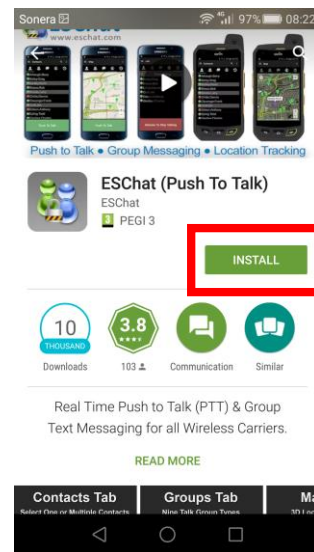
Sonera 97% 08:22

www.eschat.com

Push to Talk • Group Messaging • Location Tracking

ESChat (Push To Talk)
ESChat
3 PEGI 3

INSTALL

10
THOUSAND
Downloads

3.8
103

Communication

Similar

Real Time Push to Talk (PTT) & Group Text Messaging for all Wireless Carriers.

READ MORE

Contacts Tab
Select One or Multiple Contacts

Groups Tab
Nine Talk Group Types

Ma
3D Lo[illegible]